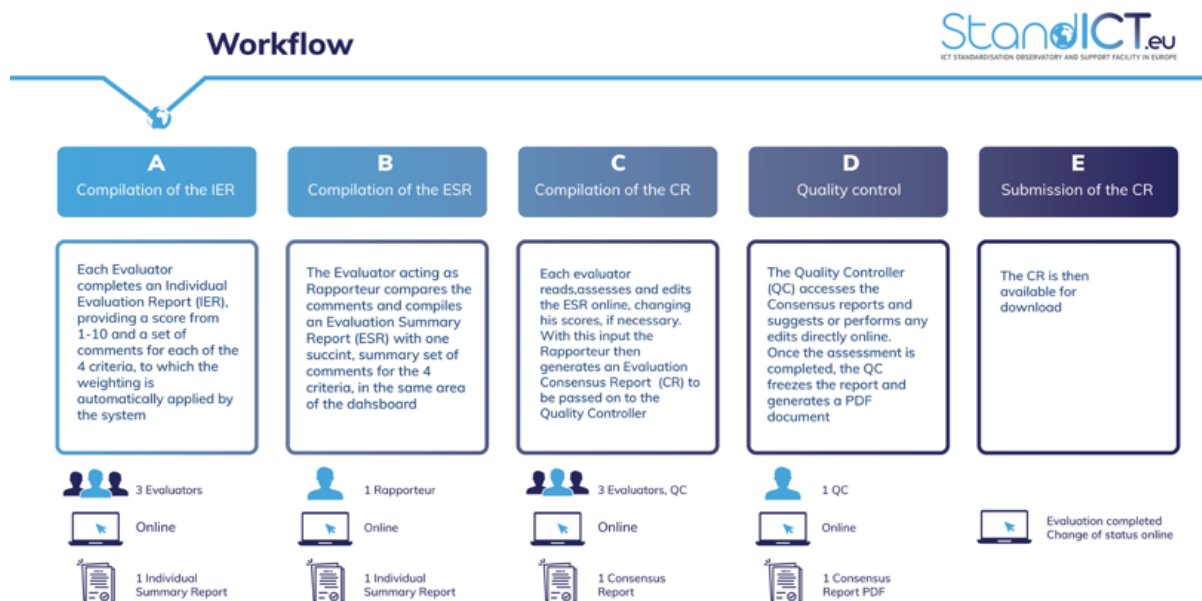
Workflow

StandICT.eu
ICT STANDARDISATION OBSERVATORY AND SUPPORT FACILITY IN EUROPE

A
Compilation of the IER

Each Evaluator completes an Individual Evaluation Report (IER), providing a score from 1-10 and a set of comments for each of the 4 criteria, to which the weighting is automatically applied by the system

3 Evaluators

Online

1 Individual Summary Report

B
Compilation of the ESR

The Evaluator acting as Rapporteur compares the comments and compiles an Evaluation Summary Report (ESR) with one succint, summary set of comments for the 4 criteria, in the same area of the dahsboard

1 Rapporteur

Online

1 Individual Summary Report

C
Compilation of the CR

Each evaluator reads,assesses and edits the ESR online, changing his scores, if necessary. With this input the Rapporteur then generates an Evaluation Consensus Report (CR) to be passed on to the Quality Controller

3 Evaluators, QC

Online

1 Consensus Report

D
Quality control

The Quality Controller (QC) accesses the Consensus reports and suggests or performs any edits directly online. Once the assessment is completed, the QC freezes the report and generates a PDF document

1 QC

Online

1 Consensus Report PDF

E
Submission of the CR

The CR is then available for download

Evaluation completed
Change of status online